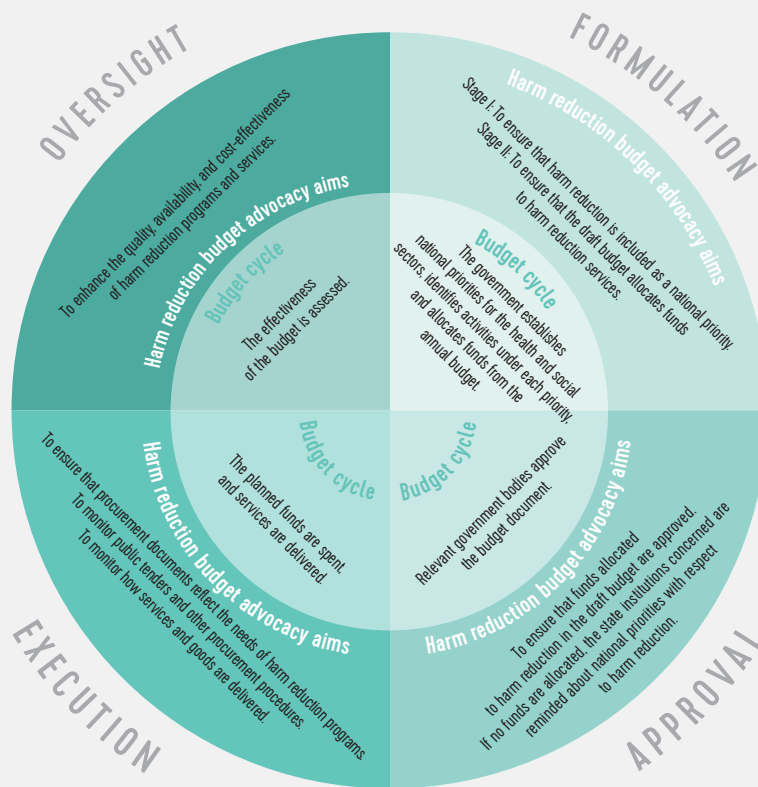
OVERSIGHT

Harm reduction budget advocacy aims

To enhance the quality, availability, and cost-effectiveness of harm reduction programs and services.

Budget cycle

The effectiveness of the budget is assessed.

FORMULATION

Harm reduction budget advocacy aims

Stage I: To ensure that harm reduction is included as a national priority.
Stage II: To ensure that the draft budget allocates funds to harm reduction services.

Budget cycle

The government establishes national priorities for the health and social sectors, identifies activities under each priority, and allocates funds from the annual budget.

EXECUTION

Harm reduction budget advocacy aims

To ensure that procurement documents reflect the needs of harm reduction programs.
To monitor public tenders and other procurement procedures.
To monitor how services and goods are delivered.

Budget cycle

The planned funds are spent, and services are delivered.

APPROVAL

Budget cycle

Relevant government bodies approve the budget document.

Harm reduction budget advocacy aims

To ensure that funds allocated to harm reduction in the draft budget are approved.
If no funds are allocated, the state institutions concerned are reminded about national priorities with respect to harm reduction.